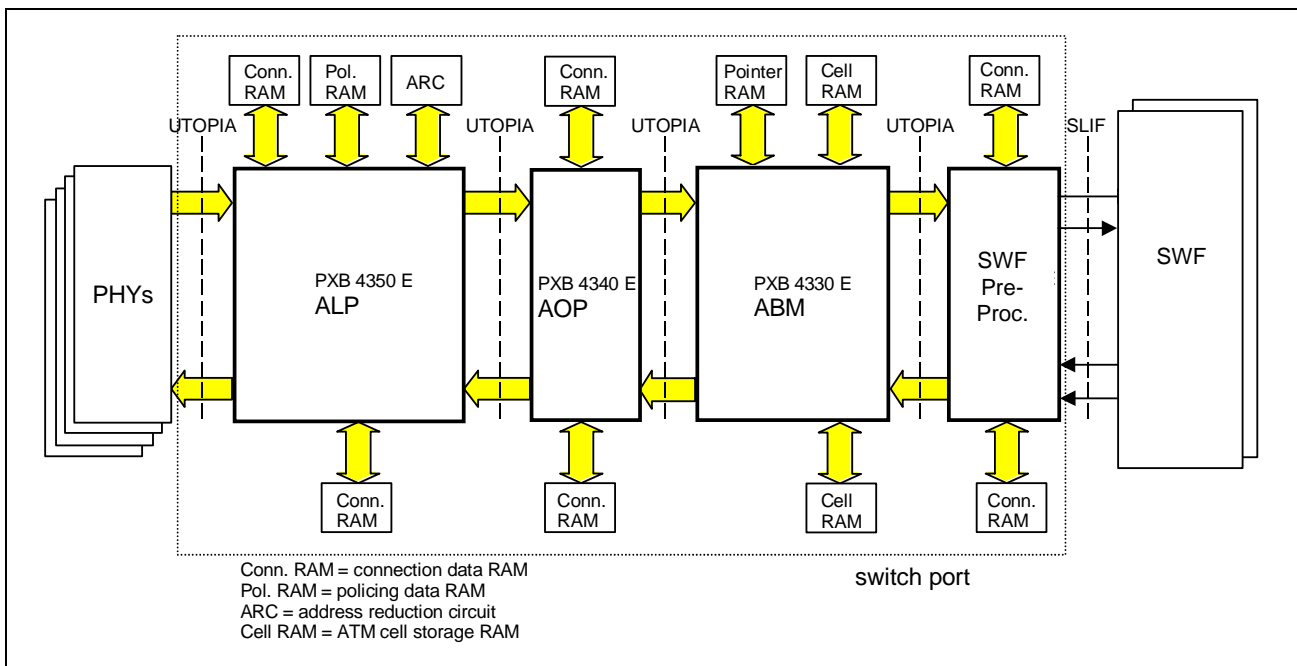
Conn. RAM

Pol. RAM

ARC

Conn. RAM

Pointer RAM

Cell RAM

Conn. RAM

UTOPIA

UTOPIA

UTOPIA

UTOPIA

SLIF

PHYs

PXB 4350 E
ALP

PXB 4340 E
AOP

PXB 4330 E
ABM

SWF
Pre-
Proc.

SWF

Conn. RAM

Conn. RAM

Cell RAM

Conn. RAM

Conn. RAM = connection data RAM
Pol. RAM = policing data RAM
ARC = address reduction circuit
Cell RAM = ATM cell storage RAM

switch port